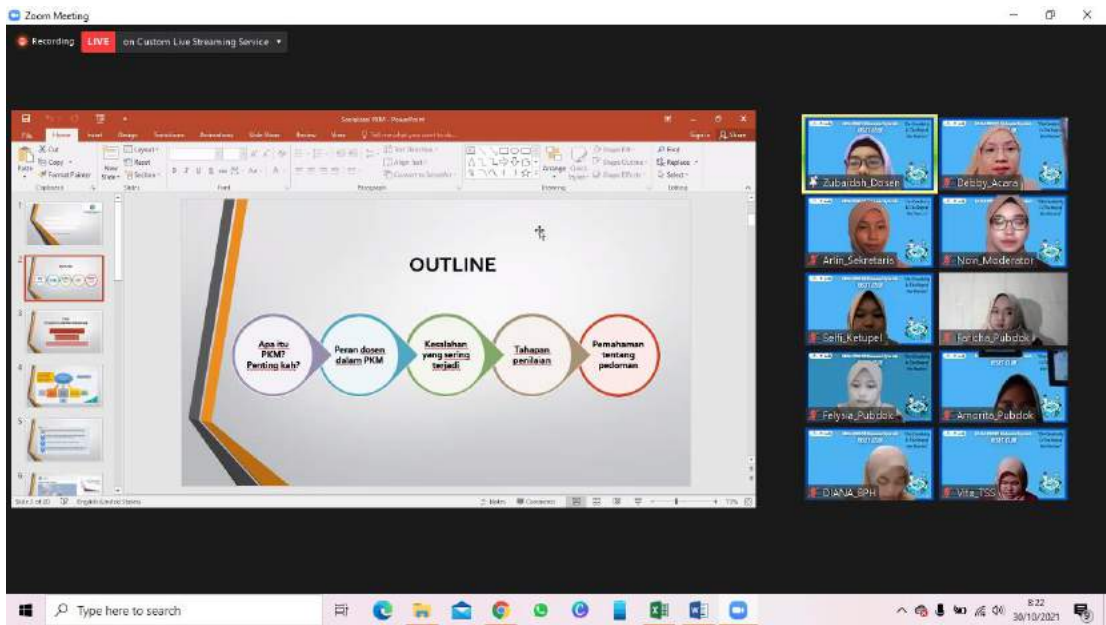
Zoom Meeting

Recording LIVE on Custom Live Streaming Service

Sosialisasi PKM - PowerPoint

File Home Insert Design Transitions Animations Slide Show Review View Tell me what you want to do

Sign in Share

OUTLINE

Apa itu PKM? Penting kah?

Peran dosen dalam PKM

Kesalahan yang sering terjadi

Tahapan penilaian

Pemahaman tentang pedoman

Zubaidah_Dosen

Debby_Acara

Arlin_Sekretaris

Novi_Moderator

Selfi_Ketupel

Faricha_Pubdok

Felysia_Pubdok

Amanita_Pubdok

DIANA_BPH

Vita_TSS

Type here to search

8:22
30/10/2021